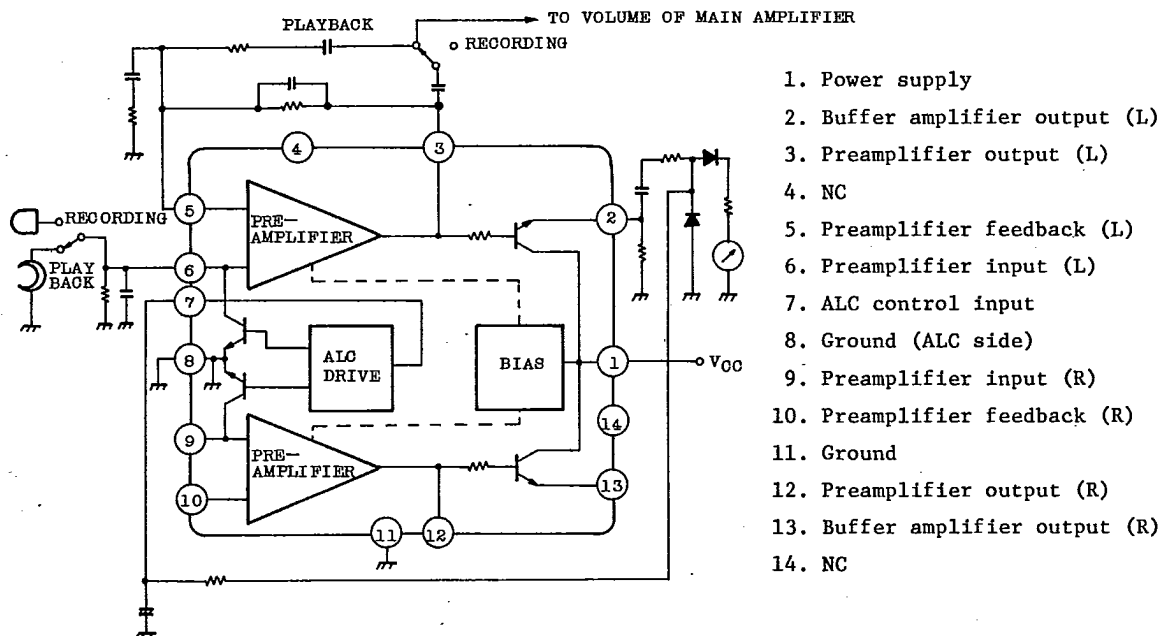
PLAYBACK

TO VOLUME OF MAIN AMPLIFIER

RECORDING

RECORDING

PLAY BACK

PRE-AMPLIFIER

ALC DRIVE

BIAS

PRE-AMPLIFIER

$V_{CC}$

4

3

5

2

6

7

8

1

9

14

10

13

11

12

1. Power supply
2. Buffer amplifier output (L)
3. Preamplifier output (L)
4. NC
5. Preamplifier feedback (L)
6. Preamplifier input (L)
7. ALC control input
8. Ground (ALC side)
9. Preamplifier input (R)
10. Preamplifier feedback (R)
11. Ground
12. Preamplifier output (R)
13. Buffer amplifier output (R)
14. NC